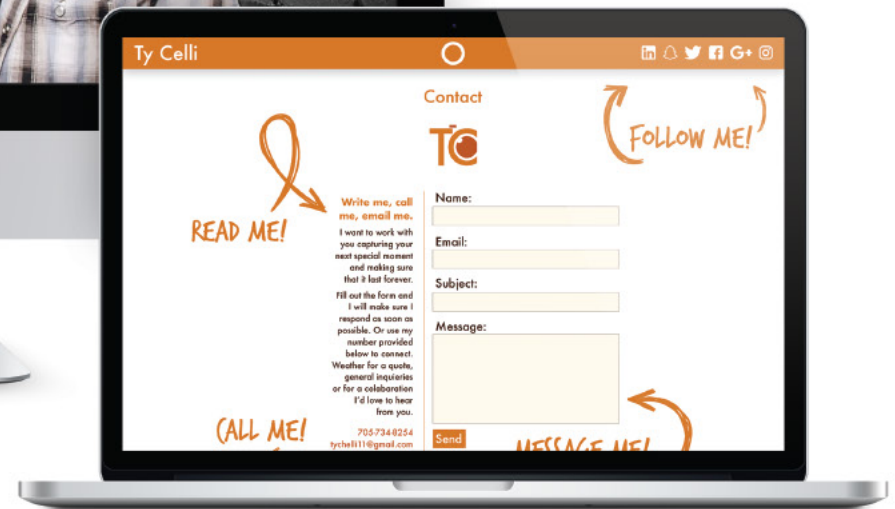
Ty Celli

Contact

TC

FOLLOW ME!

READ ME!

Write me, call me, email me.

I want to work with you capturing your next special moment and making sure that it last forever.

Fill out the form and I will make sure I respond as soon as possible. Or use my number provided below to connect. Weather for a quote, general inquiries or for a colabaration I'd love to hear from you.

705-734-8254
tycelli11@gmail.com

CALL ME!

Name:

Email:

Subject:

Message:

Send

MESSAGE ME!